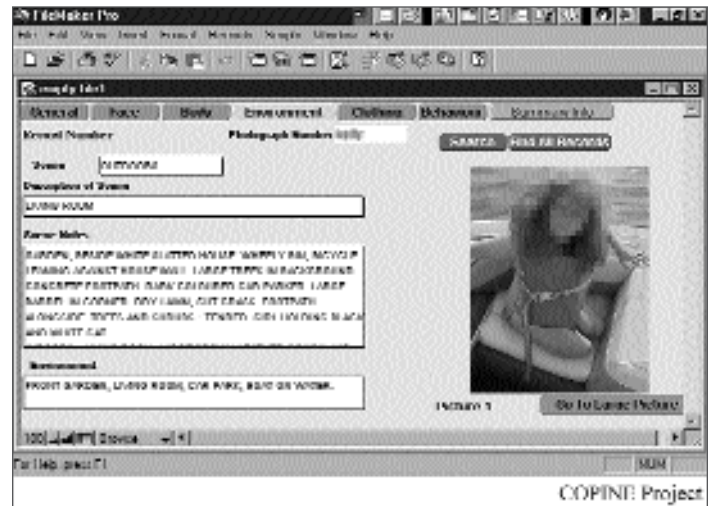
FileMaker Pro

File Edit View Insert Format Records Scripts Window Help

General | Face | Body | Environment | Clothing | Behaviour | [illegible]

Record Number

Photograph Number

Scene OUTDOORS

Description of Scene

LIVING ROOM

Scene Notes

GARDEN, SPLASH WHITE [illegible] HOUSE, WHEELY BIN, BICYCLE LEANING AGAINST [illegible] LARGE TREES IN BACKGROUND. CONCRETE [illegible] CAR PARKED. LARGE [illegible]

Environment

FRONT GARDEN, LIVING ROOM, CAR PARK, BOAT ON WATER.

Picture 1

Go To Large Picture

100

For Help, press F1

NUM

COPINE Project